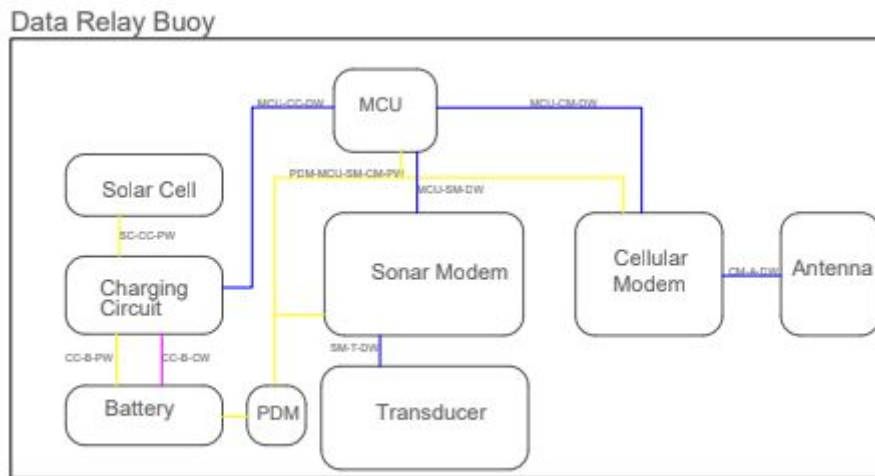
Data Relay Buoy

MCU

MCU-CC-DW

MCU-CM-DW

PDM-MCU-SM-CM-PW

MCU-SM-DW

Solar Cell

SC-CC-PW

Sonar Modem

Cellular Modem

CM-A-DW

Antenna

Charging Circuit

SM-T-DW

CC-B-PW

CC-B-CW

Battery

PDM

Transducer